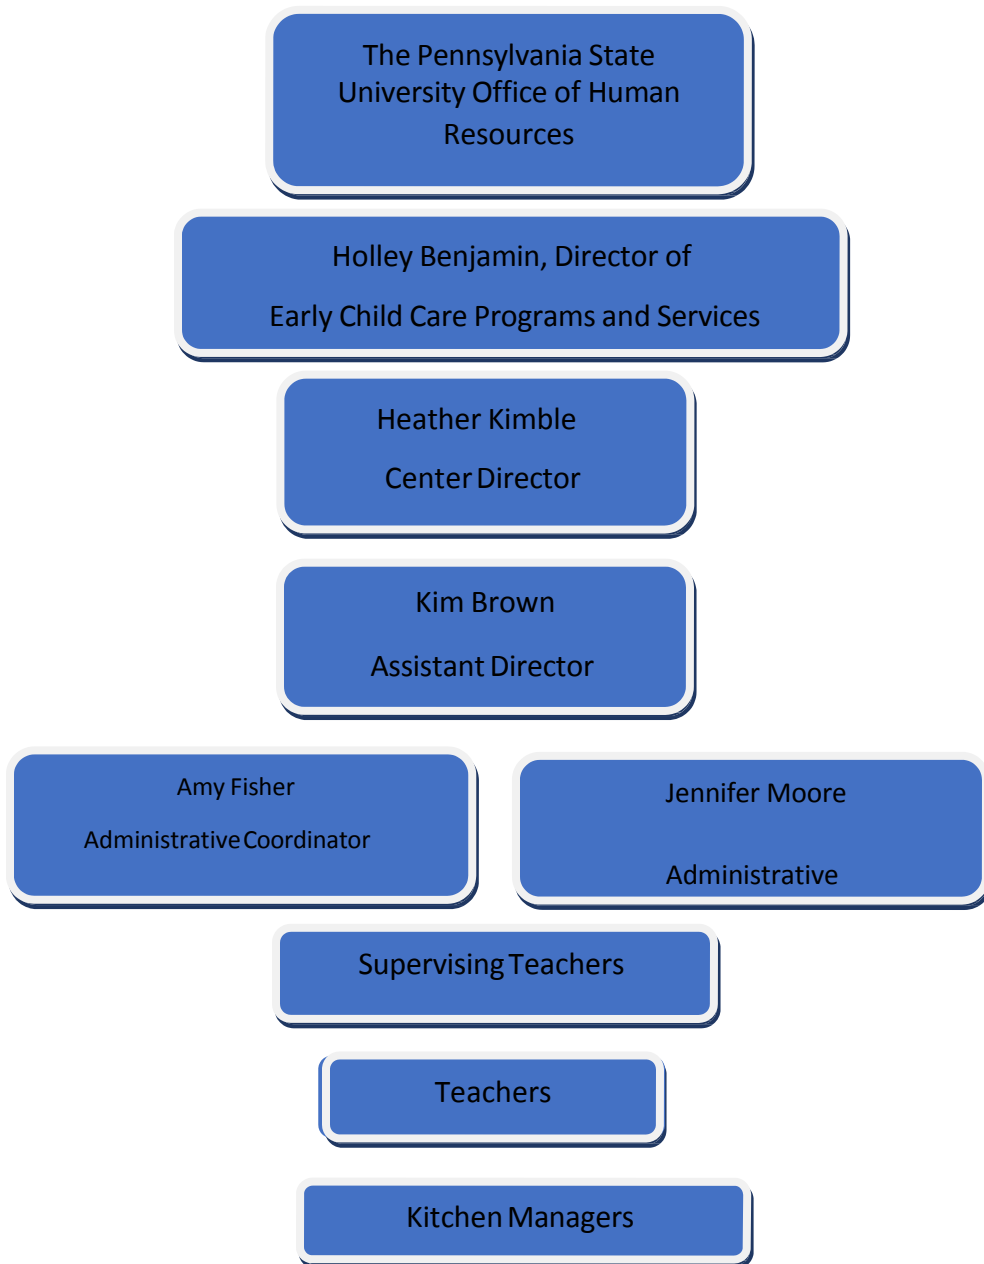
The Pennsylvania State University Office of Human Resources

Holley Benjamin, Director of

Early Child Care Programs and Services

Heather Kimble

Center Director

Kim Brown

Assistant Director

Amy Fisher

Administrative Coordinator

Jennifer Moore

Administrative

Supervising Teachers

Teachers

Kitchen Managers